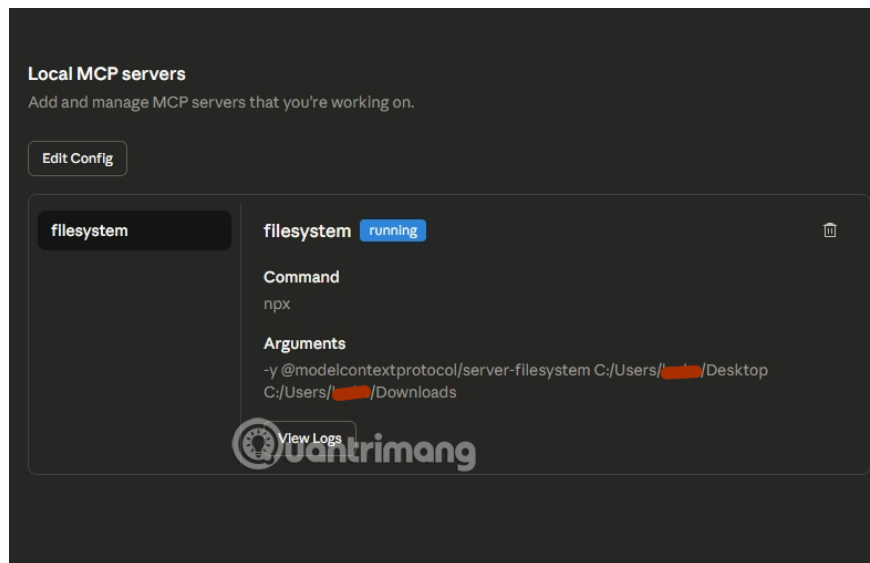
Local MCP servers
Add and manage MCP servers that you're working on.

Edit Config

filesystem

filesystem running

Command
npx

Arguments
-y @modelcontextprotocol/server-filesystem C:/Users/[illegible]/Desktop C:/Users/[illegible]/Downloads

View Logs

Quantrimang